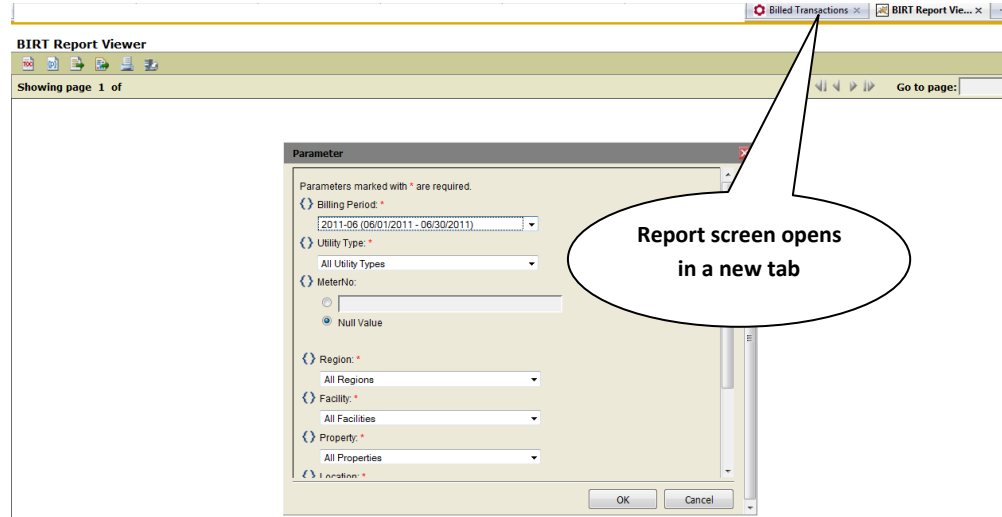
Billed Transactions ×
BIRT Report Vie... ×

BIRT Report Viewer

Showing page 1 of

Go to page:

Parameter

Parameters marked with * are required.

Billing Period: *

2011-06 (06/01/2011 - 06/30/2011)

Utility Type: *

All Utility Types

MeterNo:

Null Value

Region: *

All Regions

Facility: *

All Facilities

Property: *

All Properties

Location: *

OK

Cancel

Report screen opens in a new tab